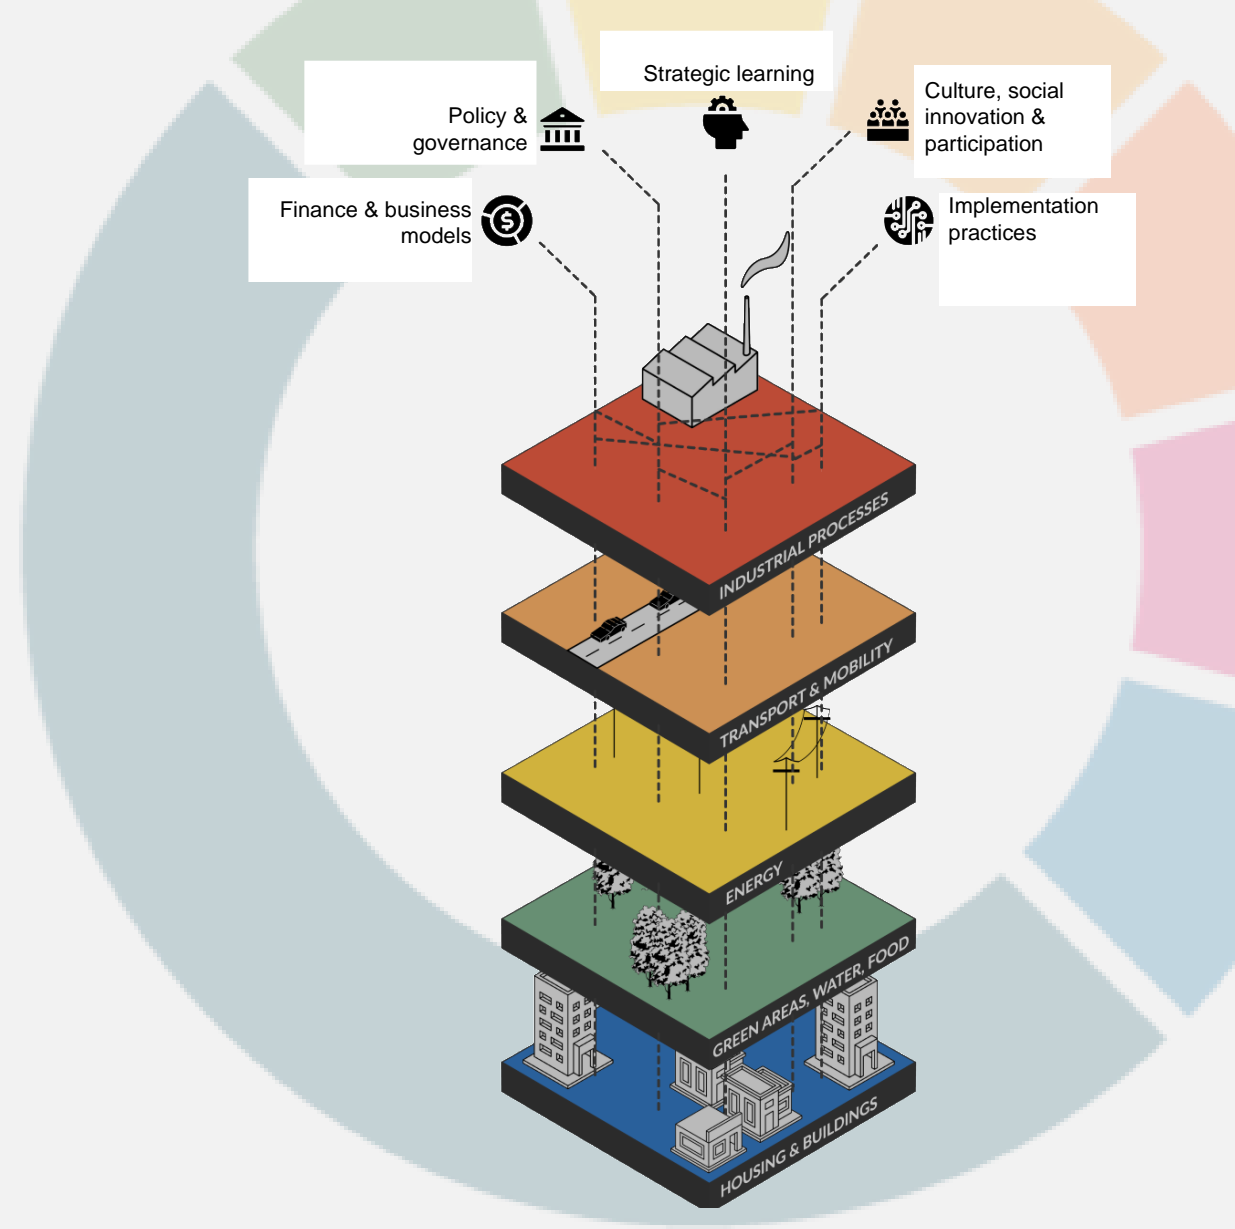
Strategic learning

Policy & governance

Culture, social innovation & participation

Finance & business models

Implementation practices

INDUSTRIAL PROCESSES

TRANSPORT & MOBILITY

ENERGY

GREEN AREAS, WATER, FOOD

HOUSING & BUILDINGS